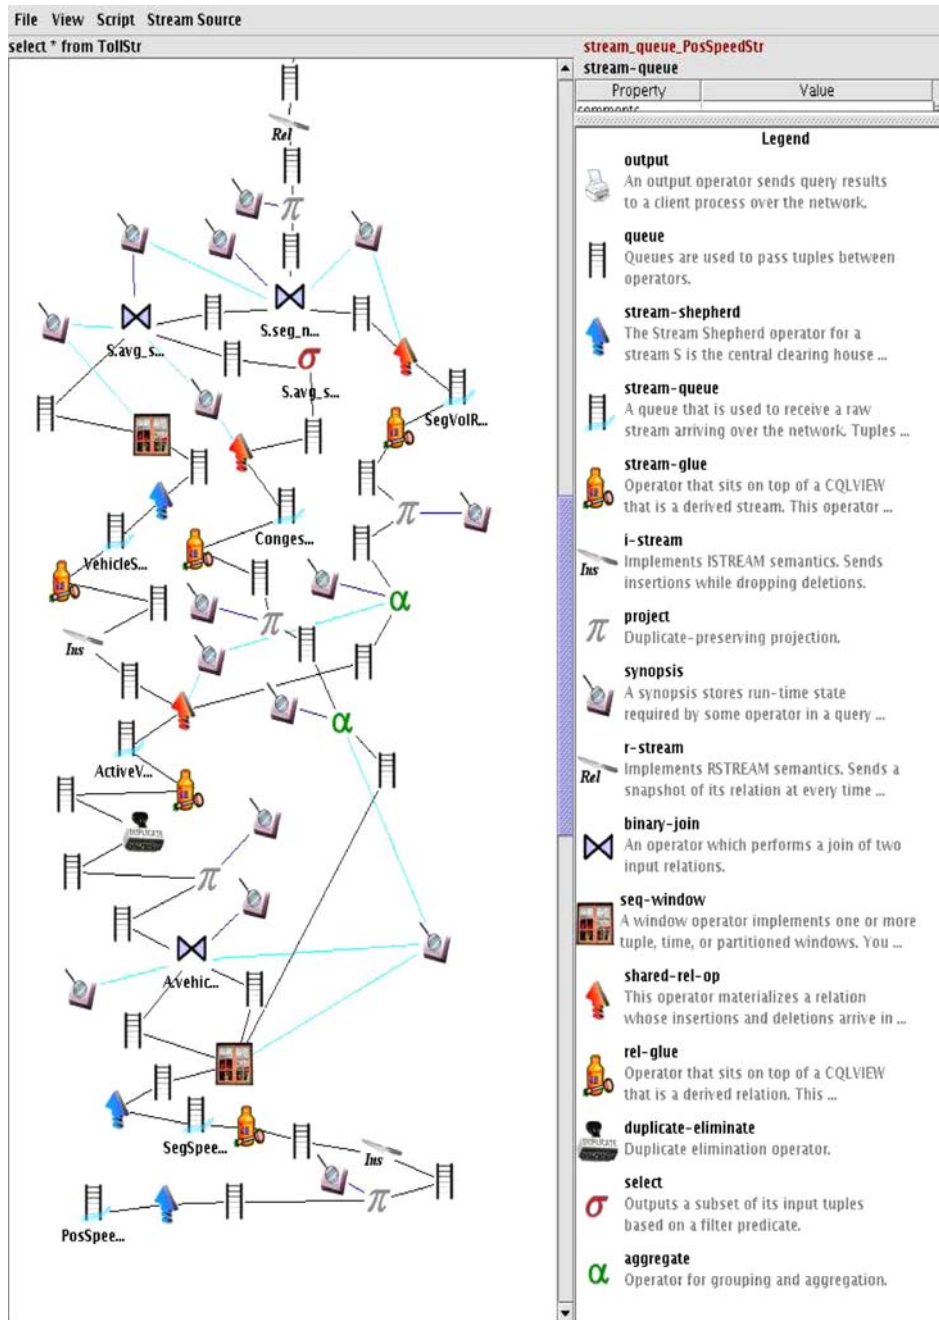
File View Script Stream Source

select * from TollStr

Rel

$\pi$

S.seg_n...

S.avg_s...

$\sigma$

S.avg_s...

SegVolR...

Conges...

VehicleS...

$\pi$

$\alpha$

Ins

$\pi$

$\alpha$

ActiveV...

DUPLICATE

$\pi$

A.vehic...

SegSpee...

Ins

$\pi$

PosSpee...

stream_queue_PosSpeedStr

stream-queue

| Property | Value |
|---|---|
| comments | |

Legend

output
An output operator sends query results to a client process over the network.

queue
Queues are used to pass tuples between operators.

stream-shepherd
The Stream Shepherd operator for a stream S is the central clearing house ...

stream-queue
A queue that is used to receive a raw stream arriving over the network. Tuples ...

stream-glue
Operator that sits on top of a CQLVIEW that is a derived stream. This operator ...

i-stream
Ins
Implements ISTREAM semantics. Sends insertions while dropping deletions.

project
$\pi$
Duplicate-preserving projection.

synopsis
A synopsis stores run-time state required by some operator in a query ...

r-stream
Rel
Implements RSTREAM semantics. Sends a snapshot of its relation at every time ...

binary-join
An operator which performs a join of two input relations.

seq-window
A window operator implements one or more tuple, time, or partitioned windows. You ...

shared-rel-op
This operator materializes a relation whose insertions and deletions arrive in ...

rel-glue
Operator that sits on top of a CQLVIEW that is a derived relation. This ...

duplicate-eliminate
DUPLICATE
Duplicate elimination operator.

select
$\sigma$
Outputs a subset of its input tuples based on a filter predicate.

aggregate
$\alpha$
Operator for grouping and aggregation.